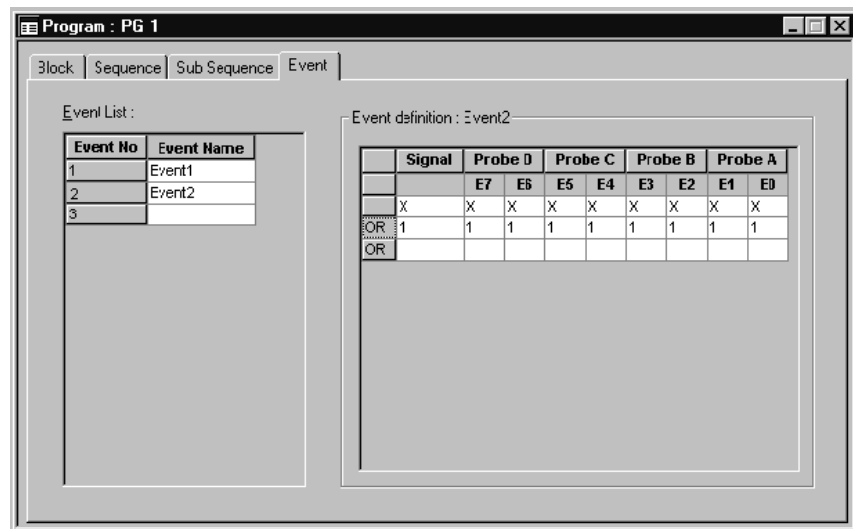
Program : PG 1

Block | Sequence | Sub Sequence | Event

Event List :

| Event No | Event Name |
|---|---|
| 1 | Event1 |
| 2 | Event2 |
| 3 | |

Event definition : Event2

| | Signal | Probe D | | Probe C | | Probe B | | Probe A | |
|---|---|---|---|---|---|---|---|---|---|
| | | E7 | E6 | E5 | E4 | E3 | E2 | E1 | E0 |
| | X | X | X | X | X | X | X | X | X |
| OR | 1 | 1 | 1 | 1 | 1 | 1 | 1 | 1 | 1 |
| OR | | | | | | | | | |